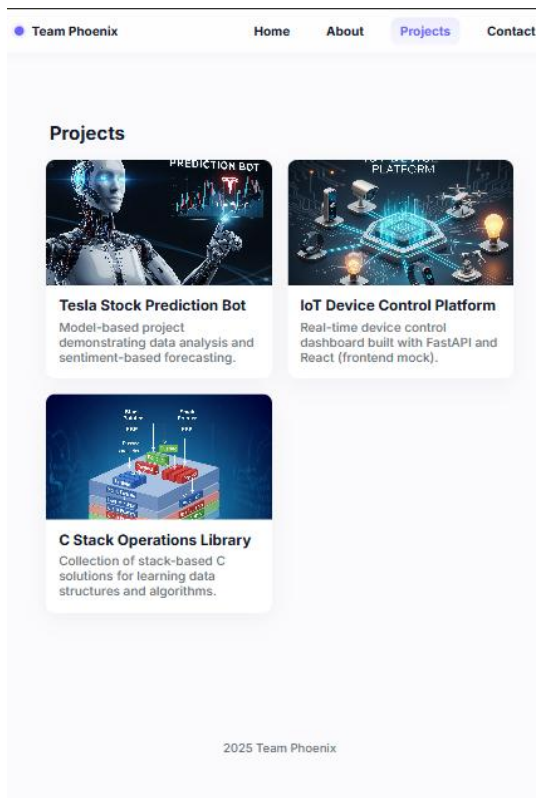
Team Phoenix

Home About Projects Contact

Projects

PREDICTION BOT

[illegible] PLATFORM

Tesla Stock Prediction Bot

Model-based project demonstrating data analysis and sentiment-based forecasting.

IoT Device Control Platform

Real-time device control dashboard built with FastAPI and React (frontend mock).

C Stack Operations Library

Collection of stack-based C solutions for learning data structures and algorithms.

2025 Team Phoenix